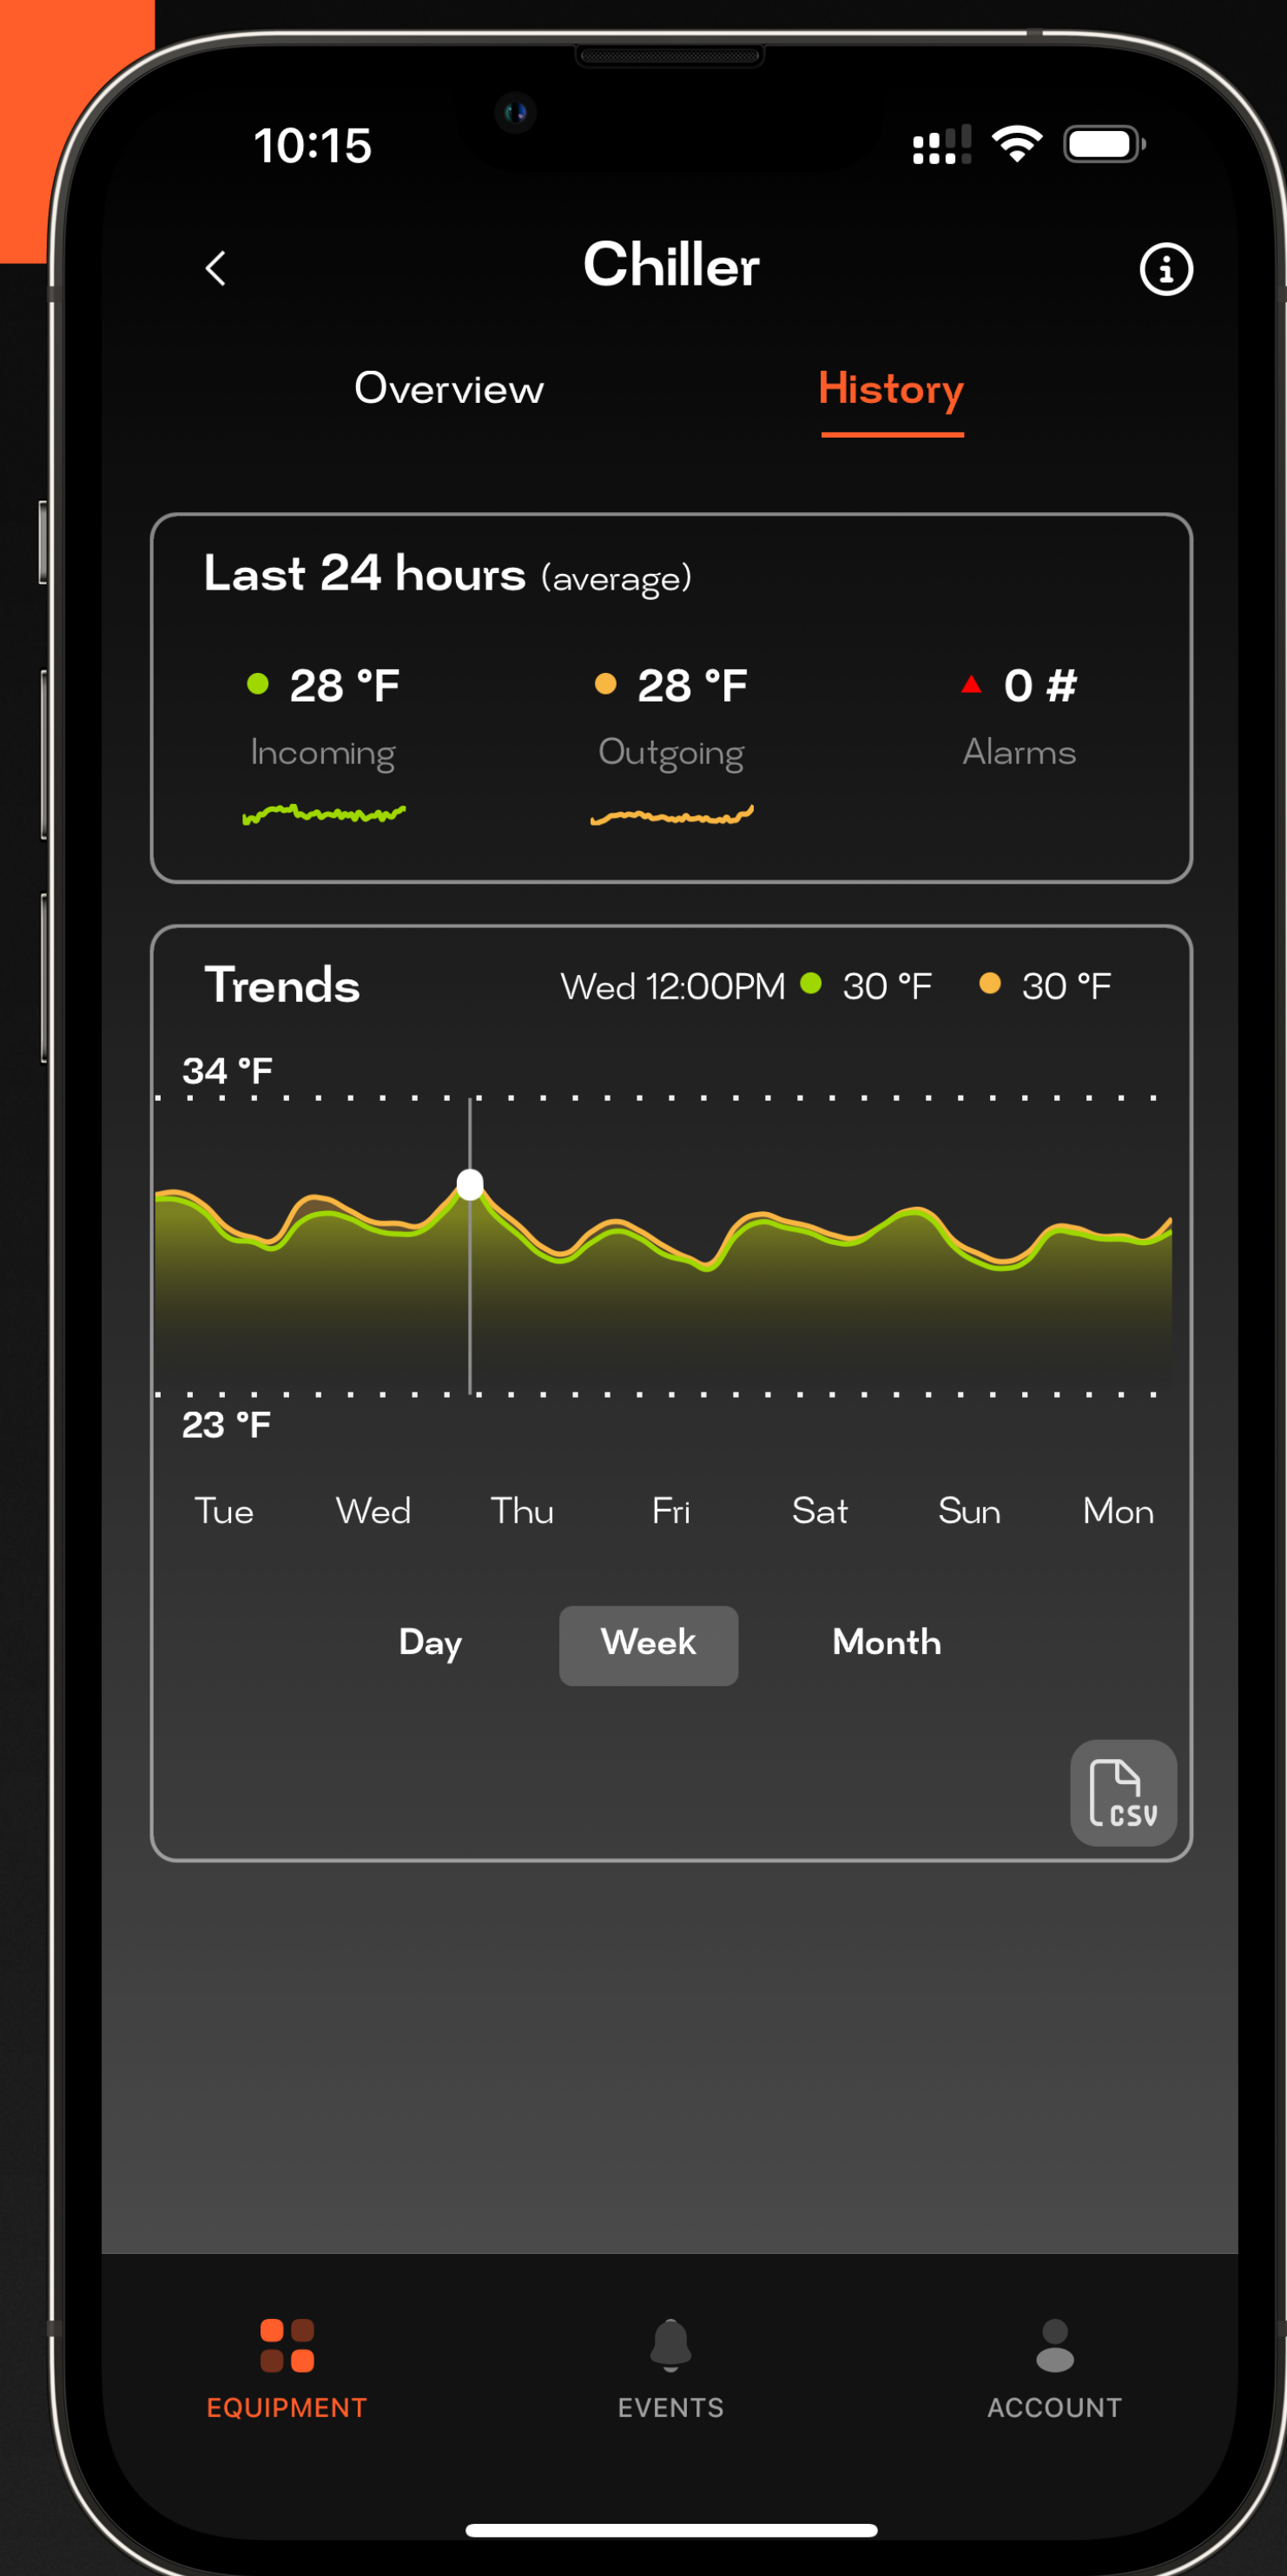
10:15

Chiller

Overview History

Last 24 hours (average)

28 °F
Incoming

28 °F
Outgoing

0 #
Alarms

Trends Wed 12:00PM 30 °F 30 °F

34 °F

23 °F

Tue Wed Thu Fri Sat Sun Mon

Day Week Month

CSV

EQUIPMENT EVENTS ACCOUNT